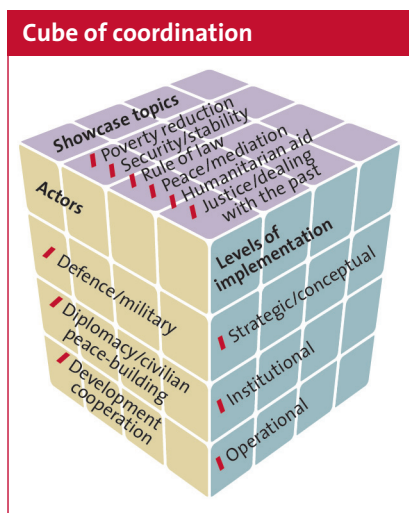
Cube of coordination

Showcase topics
Poverty reduction
Security/stability
Rule of law
Peace/mediation
Humanitarian aid
Justice/dealing with the past

Actors
Defence/military
Diplomacy/civilian peace-building
Development cooperation

Levels of implementation
Strategic/conceptual
Institutional
Operational